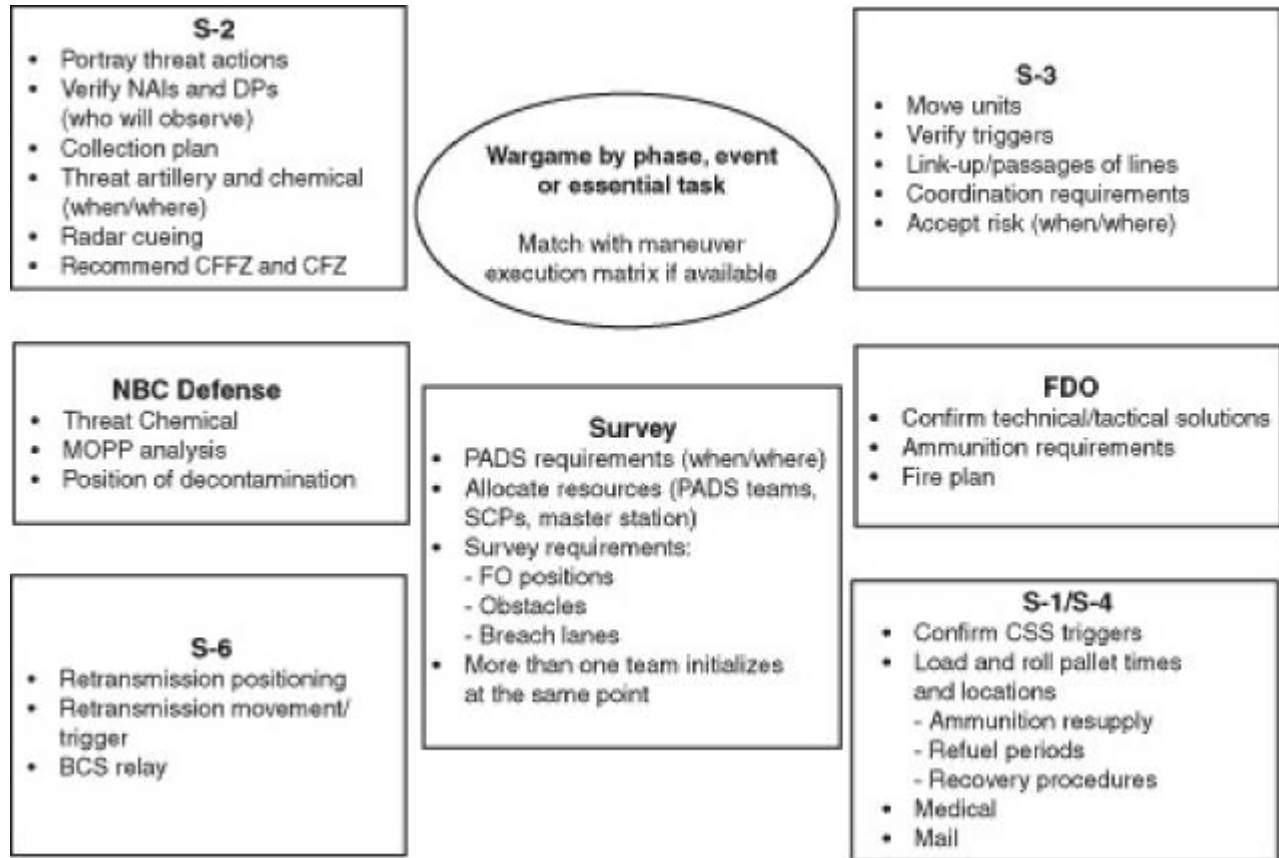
S-2
- Portray threat actions
- Verify NAIs and DPs (who will observe)
- Collection plan
- Threat artillery and chemical (when/where)
- Radar cueing
- Recommend CFFZ and CFZ

Wargame by phase, event or essential task

Match with maneuver execution matrix if available

S-3
- Move units
- Verify triggers
- Link-up/passages of lines
- Coordination requirements
- Accept risk (when/where)

NBC Defense
- Threat Chemical
- MOPP analysis
- Position of decontamination

Survey
- PADS requirements (when/where)
- Allocate resources (PADS teams, SCPs, master station)
- Survey requirements:
 - FO positions
 - Obstacles
 - Breach lanes
- More than one team initializes at the same point

FDO
- Confirm technical/tactical solutions
- Ammunition requirements
- Fire plan

S-6
- Retransmission positioning
- Retransmission movement/ trigger
- BCS relay

S-1/S-4
- Confirm CSS triggers
- Load and roll pallet times and locations
 - Ammunition resupply
 - Refuel periods
 - Recovery procedures
- Medical
- Mail